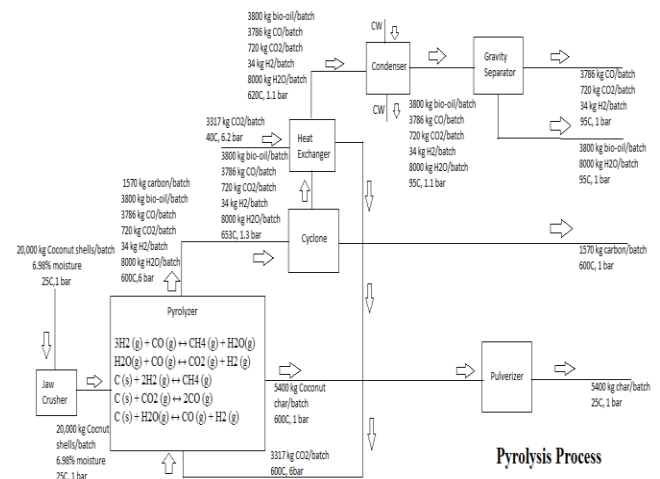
3800 kg bio-oil/batch
3786 kg CO/batch
720 kg CO2/batch
34 kg H2/batch
8000 kg H2O/batch
620C, 1.1 bar

CW

Condenser

CW

Gravity Separator

3786 kg CO/batch
720 kg CO2/batch
34 kg H2/batch
95C, 1 bar

3800 kg bio-oil/batch
8000 kg H2O/batch
95C, 1 bar

3800 kg bio-oil/batch
3786 kg CO/batch
720 kg CO2/batch
34 kg H2/batch
8000 kg H2O/batch
95C, 1.1 bar

3317 kg CO2/batch
40C, 6.2 bar

Heat Exchanger

3800 kg bio-oil/batch
3786 kg CO/batch
720 kg CO2/batch
34 kg H2/batch
8000 kg H2O/batch
653C, 1.3 bar

1570 kg carbon/batch
3800 kg bio-oil/batch
3786 kg CO/batch
720 kg CO2/batch
34 kg H2/batch
8000 kg H2O/batch
600C,6 bar

Cyclone

1570 kg carbon/batch
600C, 1 bar

20,000 kg Coconut shells/batch
6.98% moisture
25C,1 bar

Pyrolyzer

3H2 (g) + CO (g) ↔ CH4 (g) + H2O(g)
H2O(g) + CO (g) ↔ CO2 (g) + H2 (g)
C (s) + 2H2 (g) ↔ CH4 (g)
C (s) + CO2 (g) ↔ 2CO (g)
C (s) + H2O(g) ↔ CO (g) + H2 (g)

Jaw Crusher

5400 kg Coconut char/batch
600C, 1 bar

Pulverizer

5400 kg char/batch
25C, 1 bar

20,000 kg Coconut shells/batch
6.98% moisture
25C, 1 bar

3317 kg CO2/batch
600C, 6bar

Pyrolysis Process